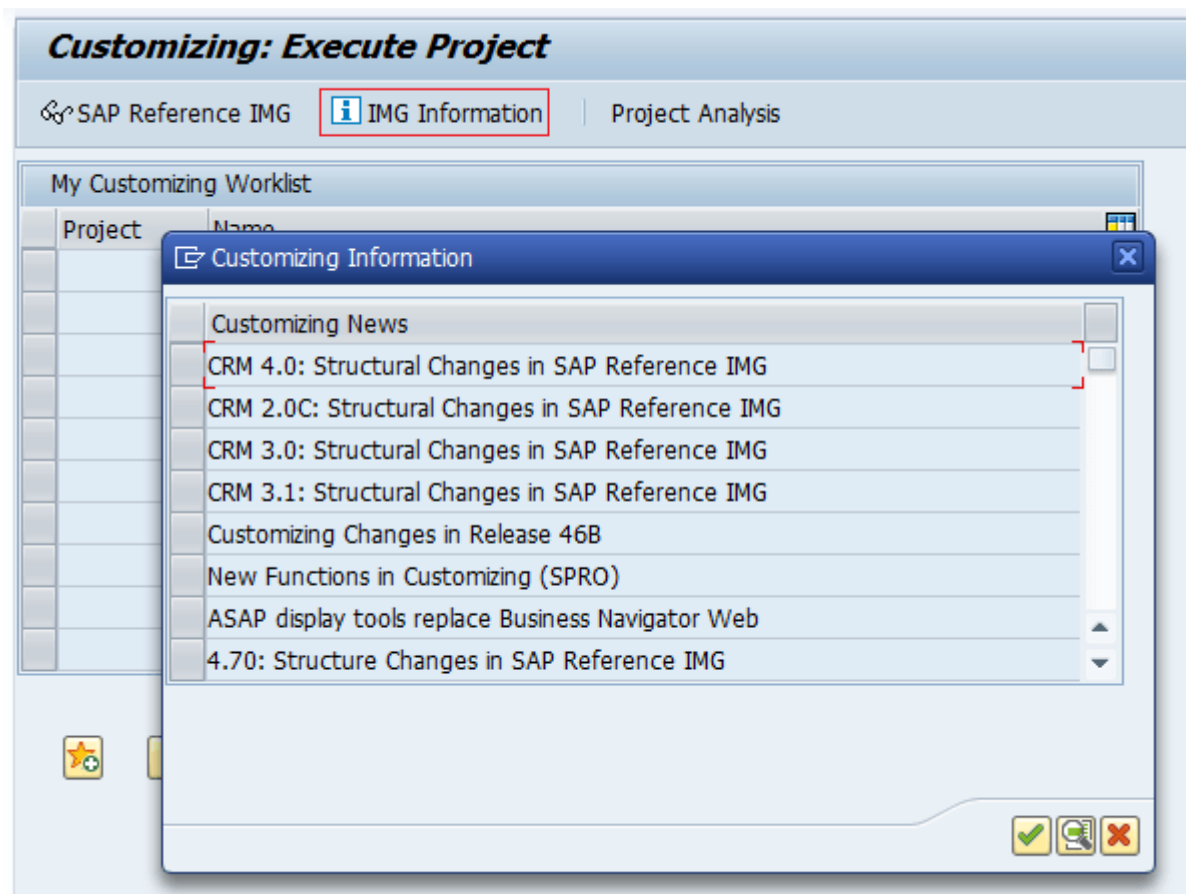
Customizing: Execute Project

SAP Reference IMG | IMG Information | Project Analysis

My Customizing Worklist

| Project | Name |
|---|---|

Customizing Information

| Customizing News |
|---|
| CRM 4.0: Structural Changes in SAP Reference IMG |
| CRM 2.0C: Structural Changes in SAP Reference IMG |
| CRM 3.0: Structural Changes in SAP Reference IMG |
| CRM 3.1: Structural Changes in SAP Reference IMG |
| Customizing Changes in Release 46B |
| New Functions in Customizing (SPRO) |
| ASAP display tools replace Business Navigator Web |
| 4.70: Structure Changes in SAP Reference IMG |